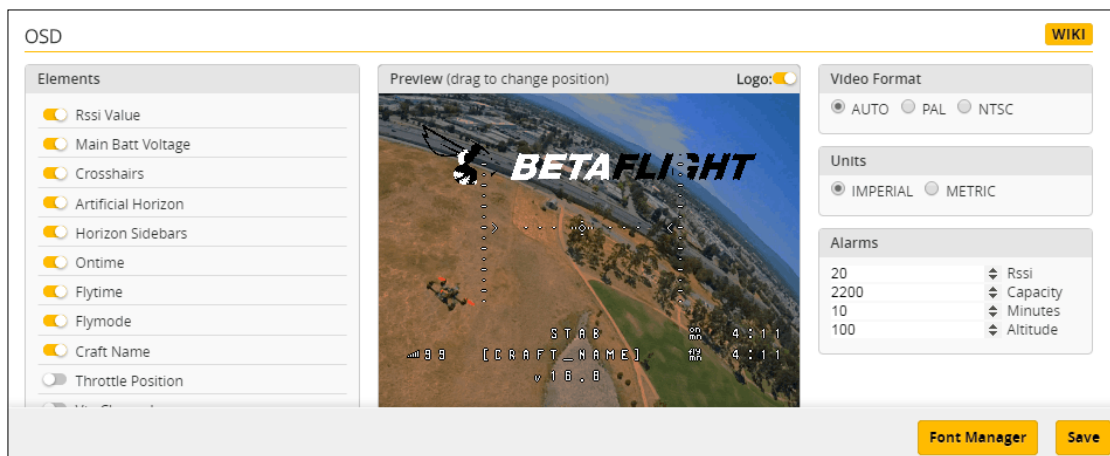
OSD

WIKI

Elements

Rssi Value

Main Batt Voltage

Crosshairs

Artificial Horizon

Horizon Sidebars

Ontime

Flytime

Flymode

Craft Name

Throttle Position

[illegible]

Preview (drag to change position)

Logo:

BETAFLIGHT

STAB 4:11

99 [CRAFT_NAME] 4:11

16.8

Video Format

AUTO PAL NTSC

Units

IMPERIAL METRIC

Alarms

| | |
|---|---|
| 20 | Rssi |
| 2200 | Capacity |
| 10 | Minutes |
| 100 | Altitude |

Font Manager

Save